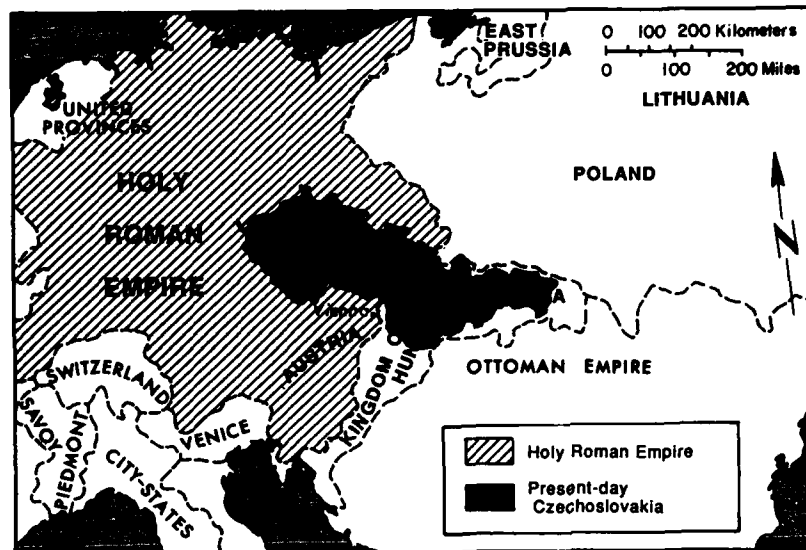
EAST PRUSSIA

0 100 200 Kilometers
0 100 200 Miles

LITHUANIA

UNITED PROVINCES

POLAND

HOLY ROMAN EMPIRE

N

Vienna

A

AUSTRIA

KINGDOM OF HUN

OTTOMAN EMPIRE

SWITZERLAND

SAVOY

PIEDMONT

CITY-STATES

VENICE

Holy Roman Empire

Present-day Czechoslovakia